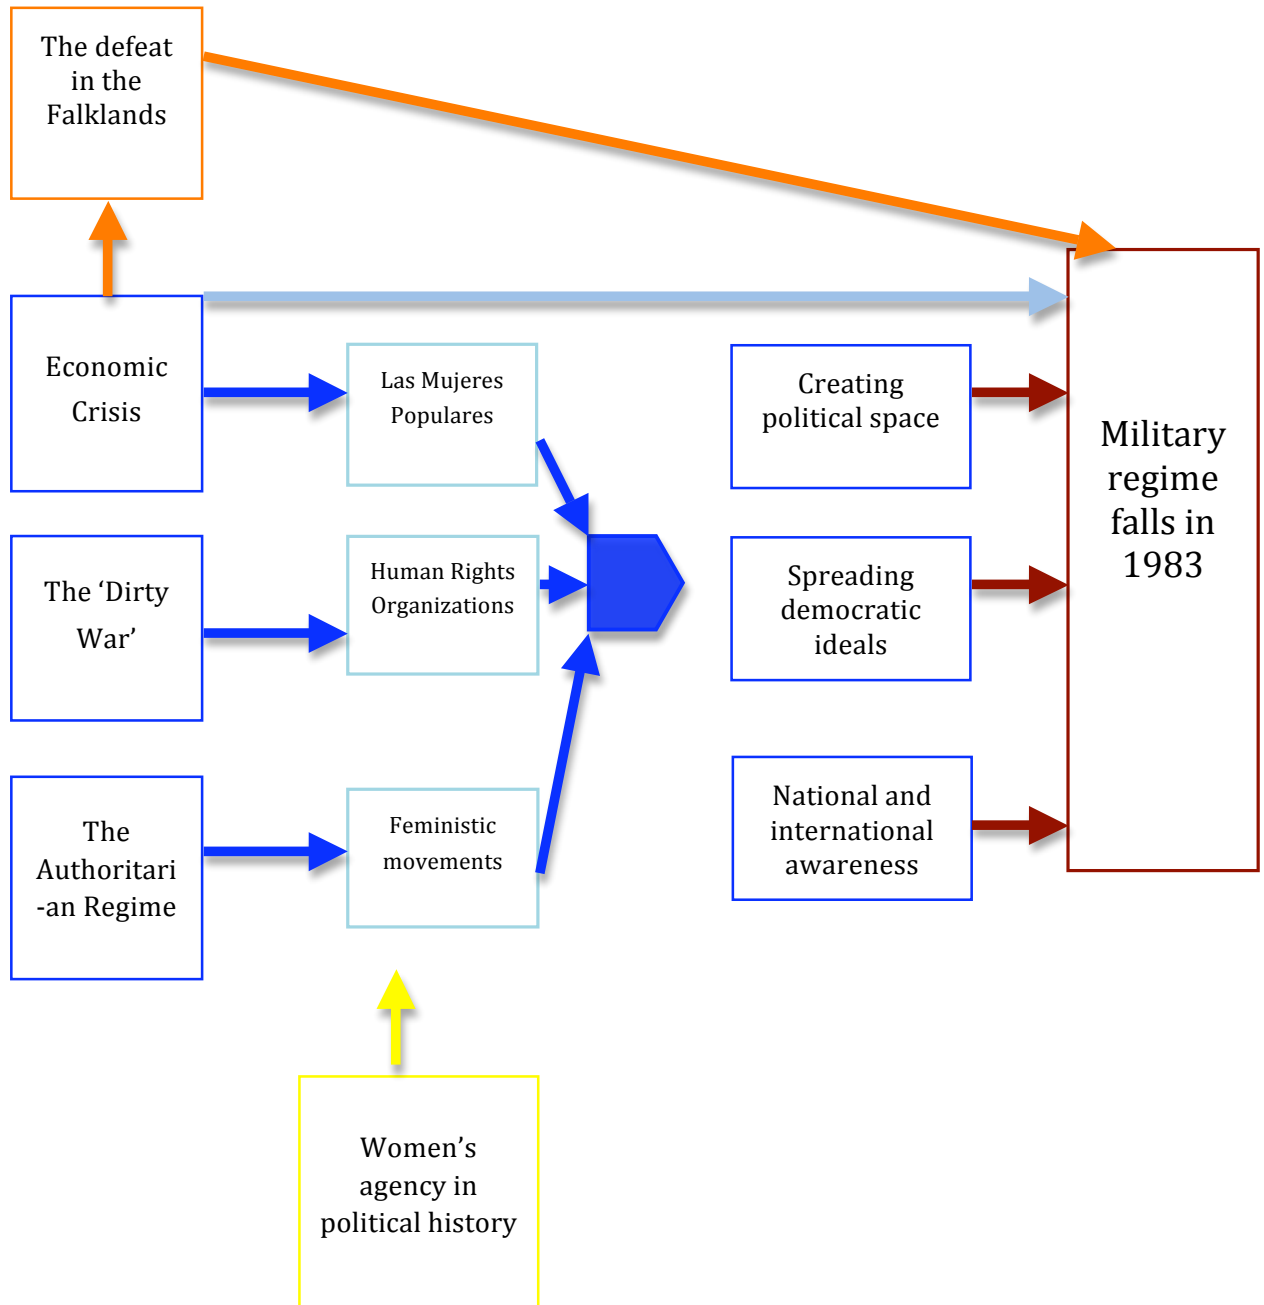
The defeat in the Falklands

Economic Crisis

The 'Dirty War'

The Authoritari-an Regime

Las Mujeres Populares

Human Rights Organizations

Feministic movements

Creating political space

Spreading democratic ideals

National and international awareness

Military regime falls in 1983

Women's agency in political history